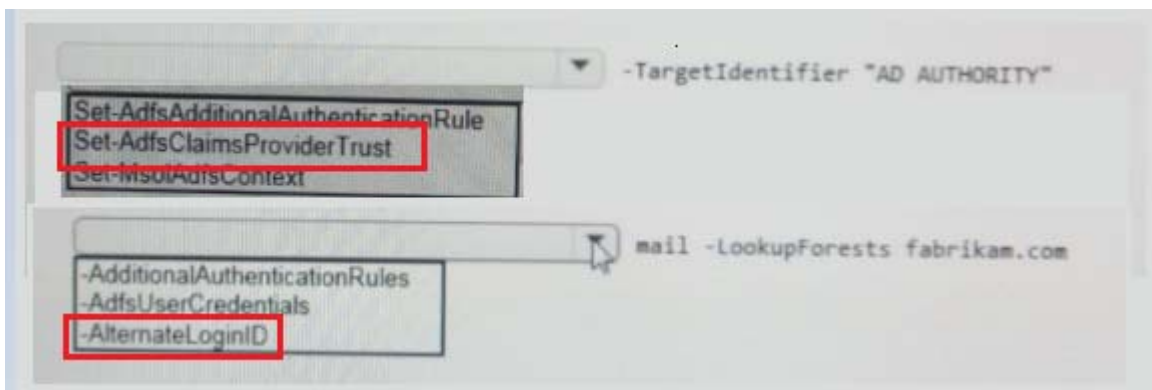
-TargetIdentifier "AD AUTHORITY"

Set-AdfsAdditionalAuthenticationRule
Set-AdfsClaimsProviderTrust
Set-MsolAdfsContext

mail -LookupForests fabrikam.com

-AdditionalAuthenticationRules
-AdfsUserCredentials
-AlternateLoginID